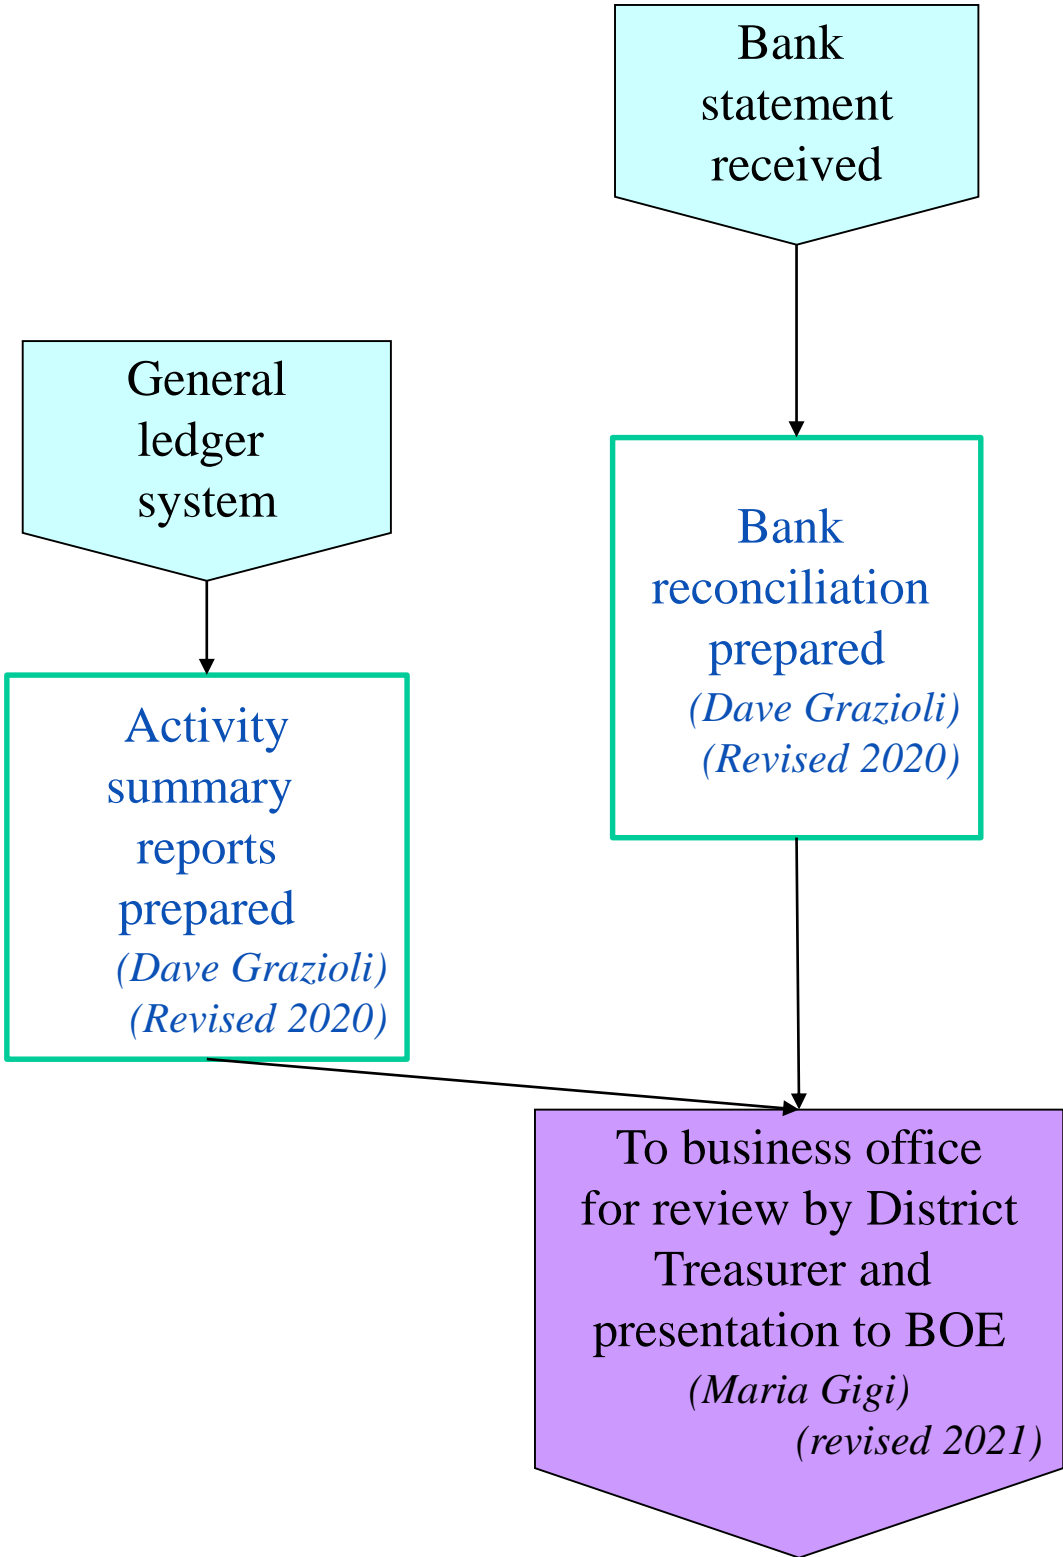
Bank statement received

General ledger system

Bank reconciliation prepared
(Dave Grazioli)
(Revised 2020)

Activity summary reports prepared
(Dave Grazioli)
(Revised 2020)

To business office for review by District Treasurer and presentation to BOE
(Maria Gigi)
(revised 2021)